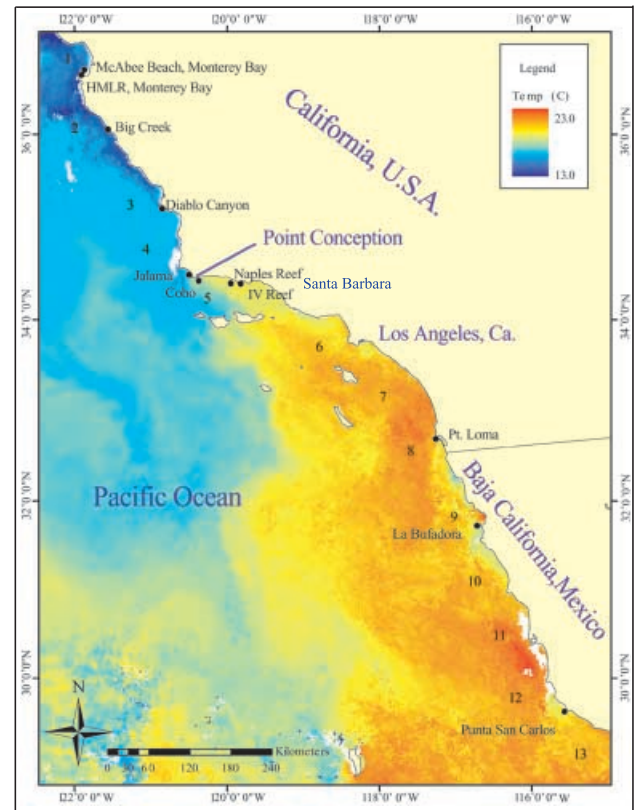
122°0'0"W
120°0'0"W
118°0'0"W
116°0'0"W

Legend
Temp (C)
23.0
13.0

California, U.S.A.

1
McAbee Beach, Monterey Bay
HMLR, Monterey Bay
2
Big Creek
3
Diablo Canyon
4
Point Conception
Jalama
Cojo
5
Naples Reef
IV Reef
Santa Barbara
Los Angeles, Ca.
6
7
Pt. Loma
8
Baja California,Mexico
Pacific Ocean
9
La Bufadora
10
11
12
Punta San Carlos
13

N
0 30 60 120 180 240
Kilometers

36°0'0"N
34°0'0"N
32°0'0"N
30°0'0"N
36°0'0"N
34°0'0"N
32°0'0"N
30°0'0"N

122°0'0"W
120°0'0"W
118°0'0"W
116°0'0"W